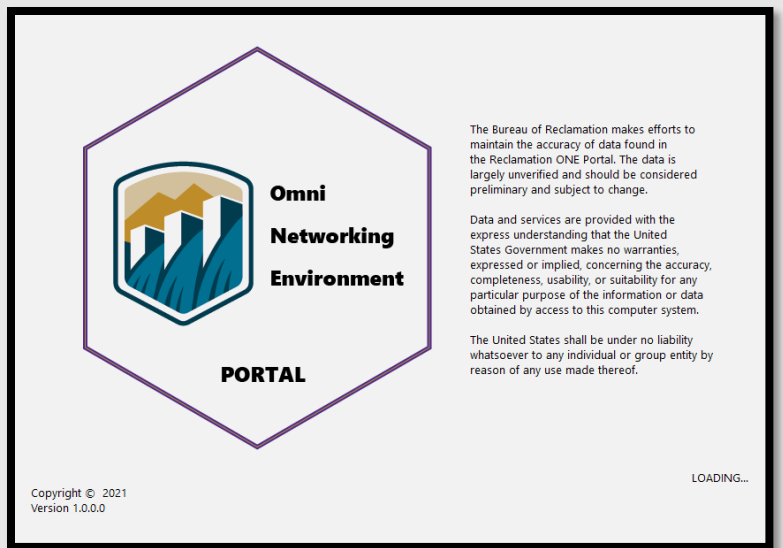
Omni
Networking
Environment

PORTAL

The Bureau of Reclamation makes efforts to maintain the accuracy of data found in the Reclamation ONE Portal. The data is largely unverified and should be considered preliminary and subject to change.

Data and services are provided with the express understanding that the United States Government makes no warranties, expressed or implied, concerning the accuracy, completeness, usability, or suitability for any particular purpose of the information or data obtained by access to this computer system.

The United States shall be under no liability whatsoever to any individual or group entity by reason of any use made thereof.

LOADING...

Copyright © 2021
Version 1.0.0.0